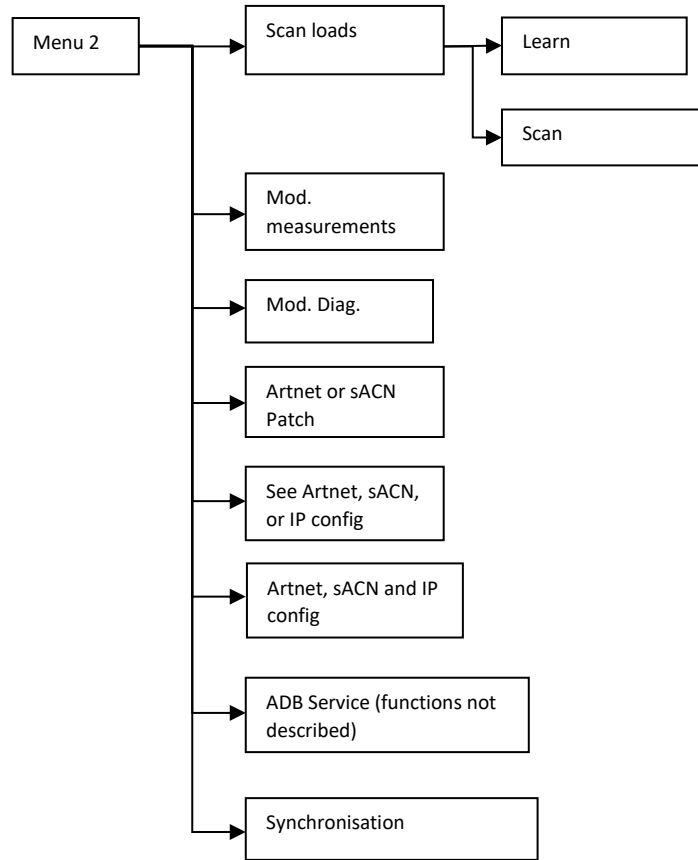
Menu 2

Scan loads

Learn

Scan

Mod. measurements

Mod. Diag.

Artnet or sACN Patch

See Artnet, sACN, or IP config

Artnet, sACN and IP config

ADB Service (functions not described)

Synchronisation